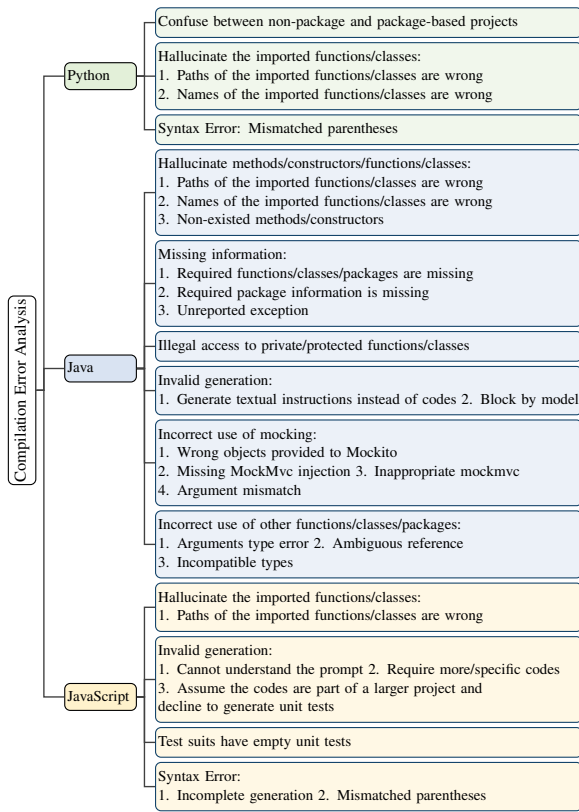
Compilation Error Analysis

Python

Confuse between non-package and package-based projects

Hallucinate the imported functions/classes:
1. Paths of the imported functions/classes are wrong
2. Names of the imported functions/classes are wrong

Syntax Error: Mismatched parentheses

Java

Hallucinate methods/constructors/functions/classes:
1. Paths of the imported functions/classes are wrong
2. Names of the imported functions/classes are wrong
3. Non-existed methods/constructors

Missing information:
1. Required functions/classes/packages are missing
2. Required package information is missing
3. Unreported exception

Illegal access to private/protected functions/classes

Invalid generation:
1. Generate textual instructions instead of codes 2. Block by model

Incorrect use of mocking:
1. Wrong objects provided to Mockito
2. Missing MockMvc injection 3. Inappropriate mockmvc
4. Argument mismatch

Incorrect use of other functions/classes/packages:
1. Arguments type error 2. Ambiguous reference
3. Incompatible types

JavaScript

Hallucinate the imported functions/classes:
1. Paths of the imported functions/classes are wrong

Invalid generation:
1. Cannot understand the prompt 2. Require more/specific codes
3. Assume the codes are part of a larger project and decline to generate unit tests

Test suits have empty unit tests

Syntax Error:
1. Incomplete generation 2. Mismatched parentheses